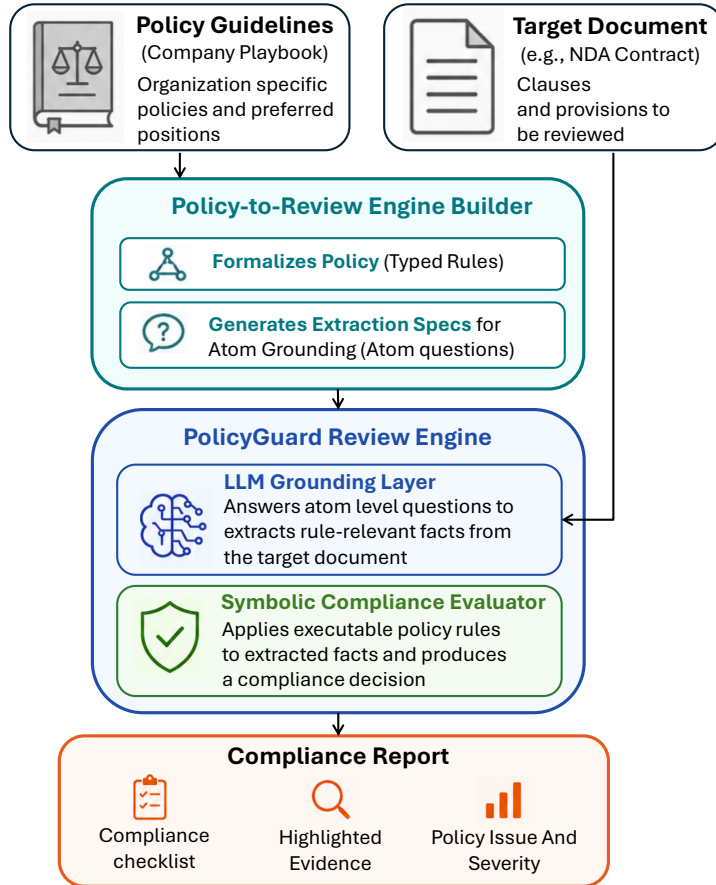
Policy Guidelines
(Company Playbook)
Organization specific policies and preferred positions

Target Document
(e.g., NDA Contract)
Clauses and provisions to be reviewed

Policy-to-Review Engine Builder

Formalizes Policy (Typed Rules)

Generates Extraction Specs for Atom Grounding (Atom questions)

PolicyGuard Review Engine

LLM Grounding Layer
Answers atom level questions to extracts rule-relevant facts from the target document

Symbolic Compliance Evaluator
Applies executable policy rules to extracted facts and produces a compliance decision

Compliance Report

Compliance checklist

Highlighted Evidence

Policy Issue And Severity